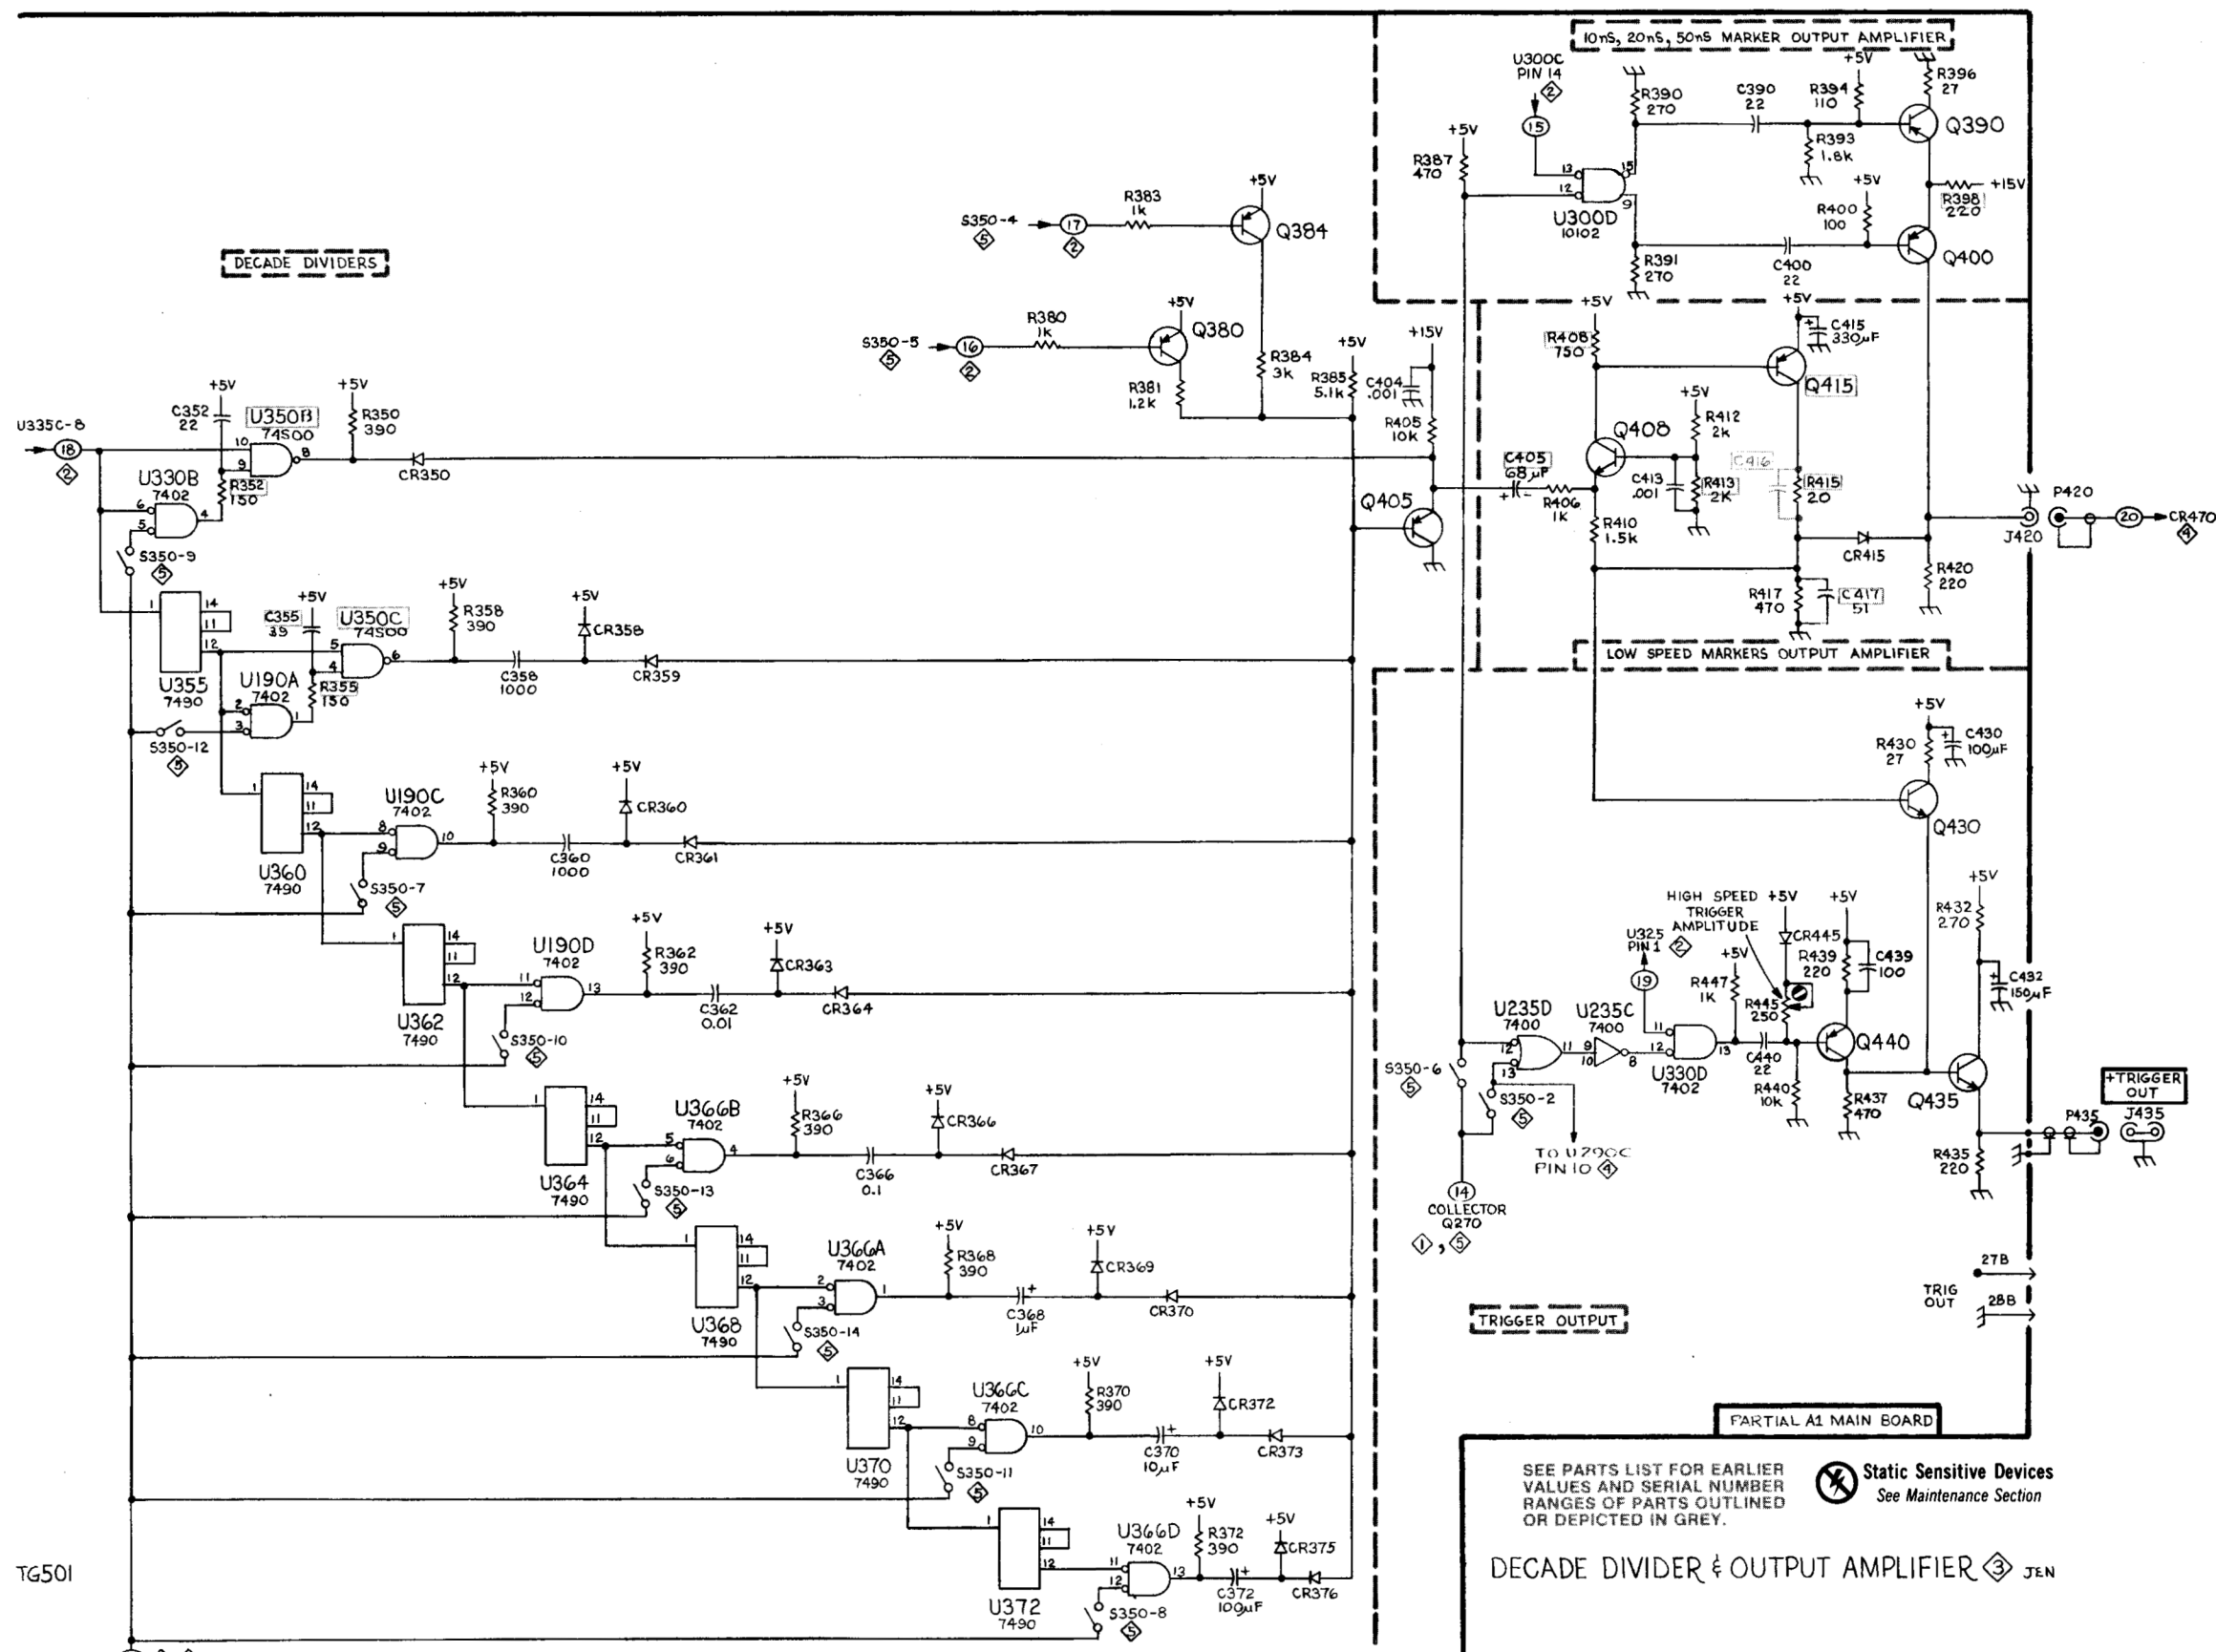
10nS, 20nS, 50nS MARKER OUTPUT AMPLIFIER

DECADE DIVIDERS

U300C PIN 14 ② 15 +5V R387 470 13 12 U300D 10102 15 9 R390 270 R391 270 C390 22 C400 22 R394 110 +5V R393 1.8k R400 100 +5V R396 27 Q390 R398 220 +15V Q400

S350-4 ⑤ 17 ② R383 1k +5V Q384

S350-5 ⑤ 16 ② R380 1k +5V Q380 R381 1.2k R384 3k +5V R385 5.1k +15V C404 .001 R405 10k Q405

+5V R408 750 +5V C415 330μF Q415 Q408 +5V R412 2k C405 68μF R406 1k C413 .001 R413 2K C416 R415 20 R410 1.5k CR415 R420 220 R417 470 C417 51 J420 P420 20 CR470 ④

LOW SPEED MARKERS OUTPUT AMPLIFIER

U335C-8 18 ② +5V C352 22 U350B 74S00 10 9 8 +5V R350 390 CR350 R352 150 U330B 7402 6 5 4 S350-9 ⑤

U355 7490 1 14 11 12 +5V C355 39 U350C 74S00 5 4 6 R355 150 U190A 7402 2 3 1 S350-12 ⑤ +5V R358 390 C358 1000 +5V CR358 CR359

U360 7490 1 14 11 12 U190C 7402 8 9 10 S350-7 ⑤ +5V R360 390 C360 1000 +5V CR360 CR361

U362 7490 1 14 11 12 U190D 7402 11 12 13 S350-10 ⑤ +5V R362 390 C362 0.01 +5V CR363 CR364

U364 7490 1 14 11 12 U366B 7402 5 6 4 S350-13 ⑤ +5V R366 390 C366 0.1 +5V CR366 CR367

U368 7490 1 14 11 12 U366A 7402 2 3 1 S350-14 ⑤ +5V R368 390 C368 1μF +5V CR369 CR370

U370 7490 1 14 11 12 U366C 7402 8 9 10 S350-11 ⑤ +5V R370 390 C370 10μF +5V CR372 CR373

U372 7490 1 14 11 12 U366D 7402 11 12 13 S350-8 ⑤ +5V R372 390 C372 100μF +5V CR375 CR376

+5V R430 27 C430 100μF Q430

HIGH SPEED TRIGGER AMPLITUDE +5V CR445 +5V R439 220 C439 100 U325 PIN 1 ② 19 +5V R447 1K R445 250 U235D 7400 12 13 11 U235C 7400 9 10 8 U330D 7402 11 12 13 C440 22 R440 10k Q440 R437 470 +5V R432 270 C432 150μF Q435 R435 220 P435 +TRIGGER OUT J435

S350-6 ⑤ S350-2 ⑤ TO U290C PIN 10 ④ 14 COLLECTOR Q270 ①, ⑤

27B TRIG OUT 28B

TRIGGER OUTPUT

PARTIAL A1 MAIN BOARD

SEE PARTS LIST FOR EARLIER VALUES AND SERIAL NUMBER RANGES OF PARTS OUTLINED OR DEPICTED IN GREY.

Static Sensitive Devices See Maintenance Section

DECADE DIVIDER & OUTPUT AMPLIFIER ③ JEN

TG501